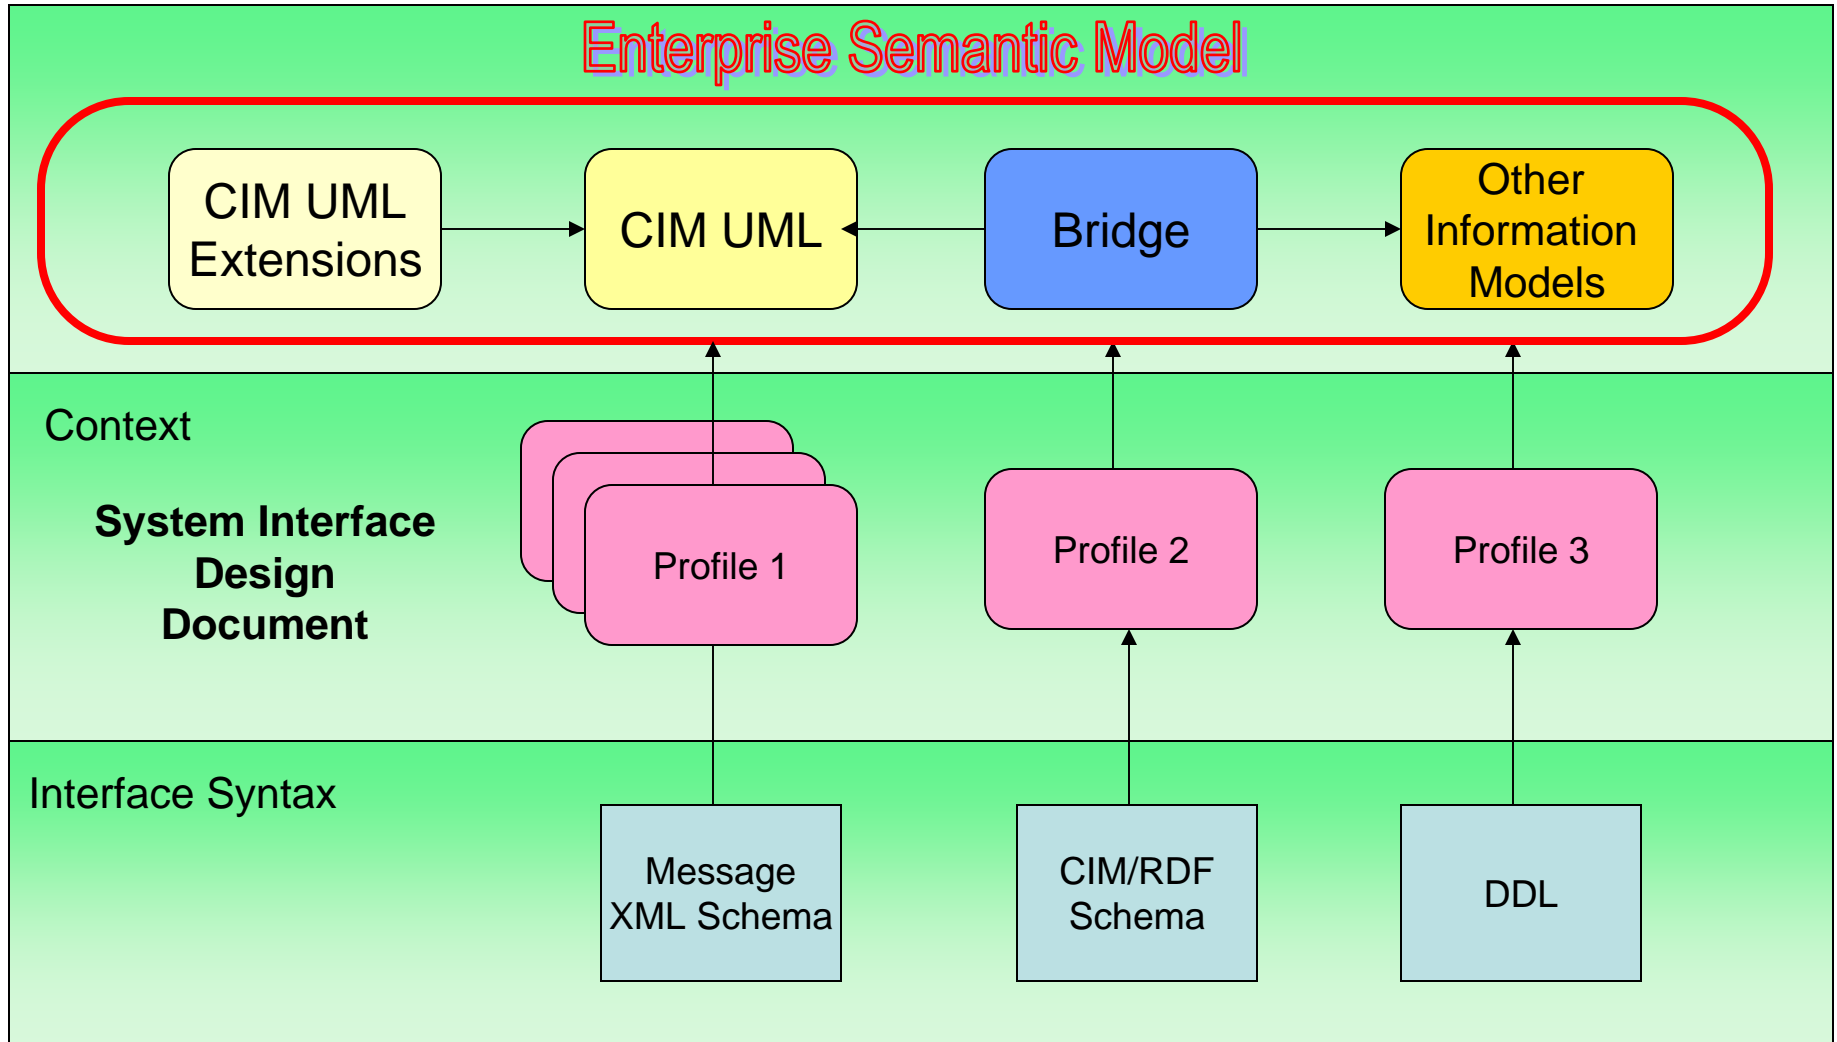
Enterprise Semantic Model

CIM UML Extensions

CIM UML

Bridge

Other Information Models

Context

System Interface Design Document

Profile 1

Profile 2

Profile 3

Interface Syntax

Message XML Schema

CIM/RDF Schema

DDL